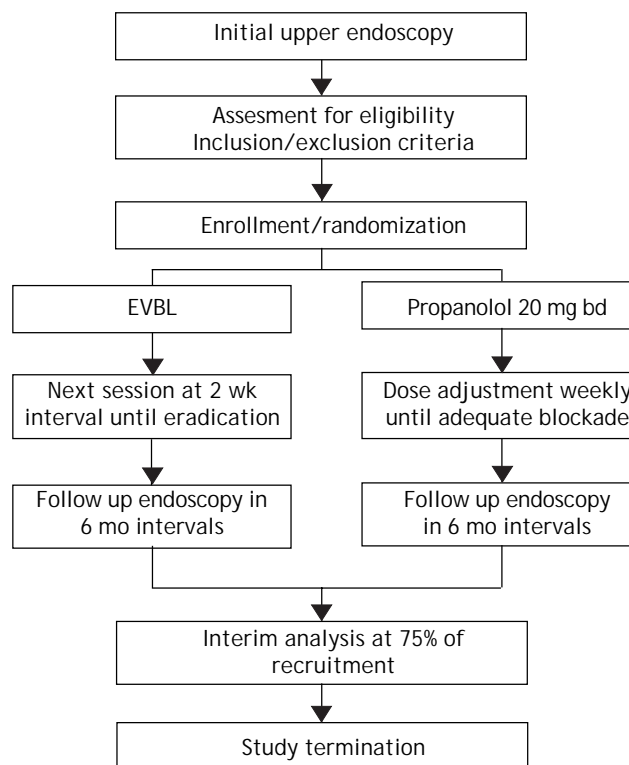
Initial upper endoscopy

Assesment for eligibility
Inclusion/exclusion criteria

Enrollment/randomization

EVBL

Propanolol 20 mg bd

Next session at 2 wk interval until eradication

Dose adjustment weekly until adequate blockade

Follow up endoscopy in 6 mo intervals

Follow up endoscopy in 6 mo intervals

Interim analysis at 75% of recruitment

Study termination